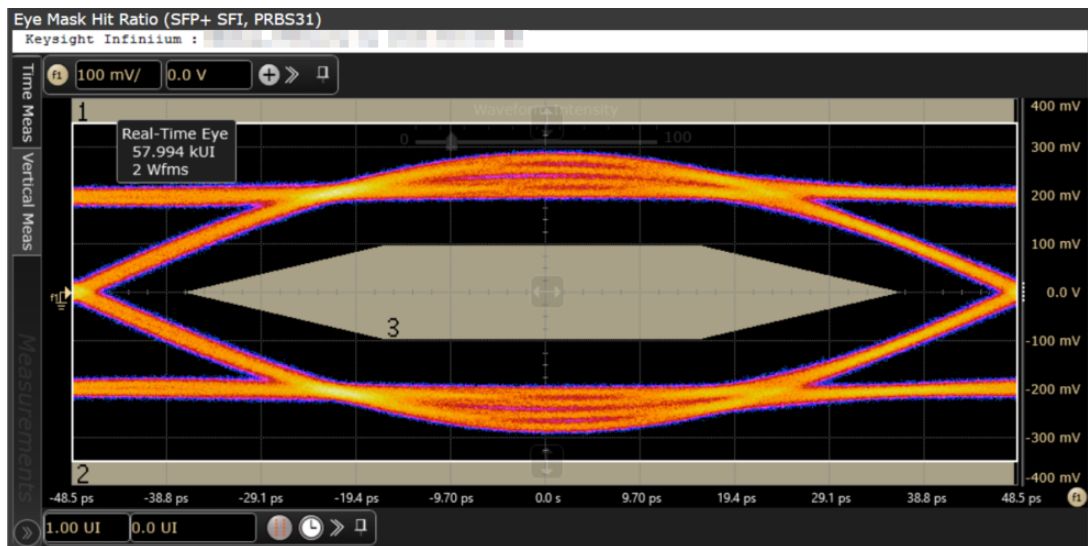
Eye Mask Hit Ratio (SFP+ SFI, PRBS31)
Keysight Infiniium : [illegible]

Time Meas
Vertical Meas
Measurements

f1 100 mV/ 0.0 V

1
Waveform Intensity
0 100
Real-Time Eye
57.994 kUI
2 Wfms

400 mV
300 mV
200 mV
100 mV
0.0 V
-100 mV
-200 mV
-300 mV
-400 mV

3
2

-48.5 ps -38.8 ps -29.1 ps -19.4 ps -9.70 ps 0.0 s 9.70 ps 19.4 ps 29.1 ps 38.8 ps 48.5 ps f1

1.00 UI 0.0 UI